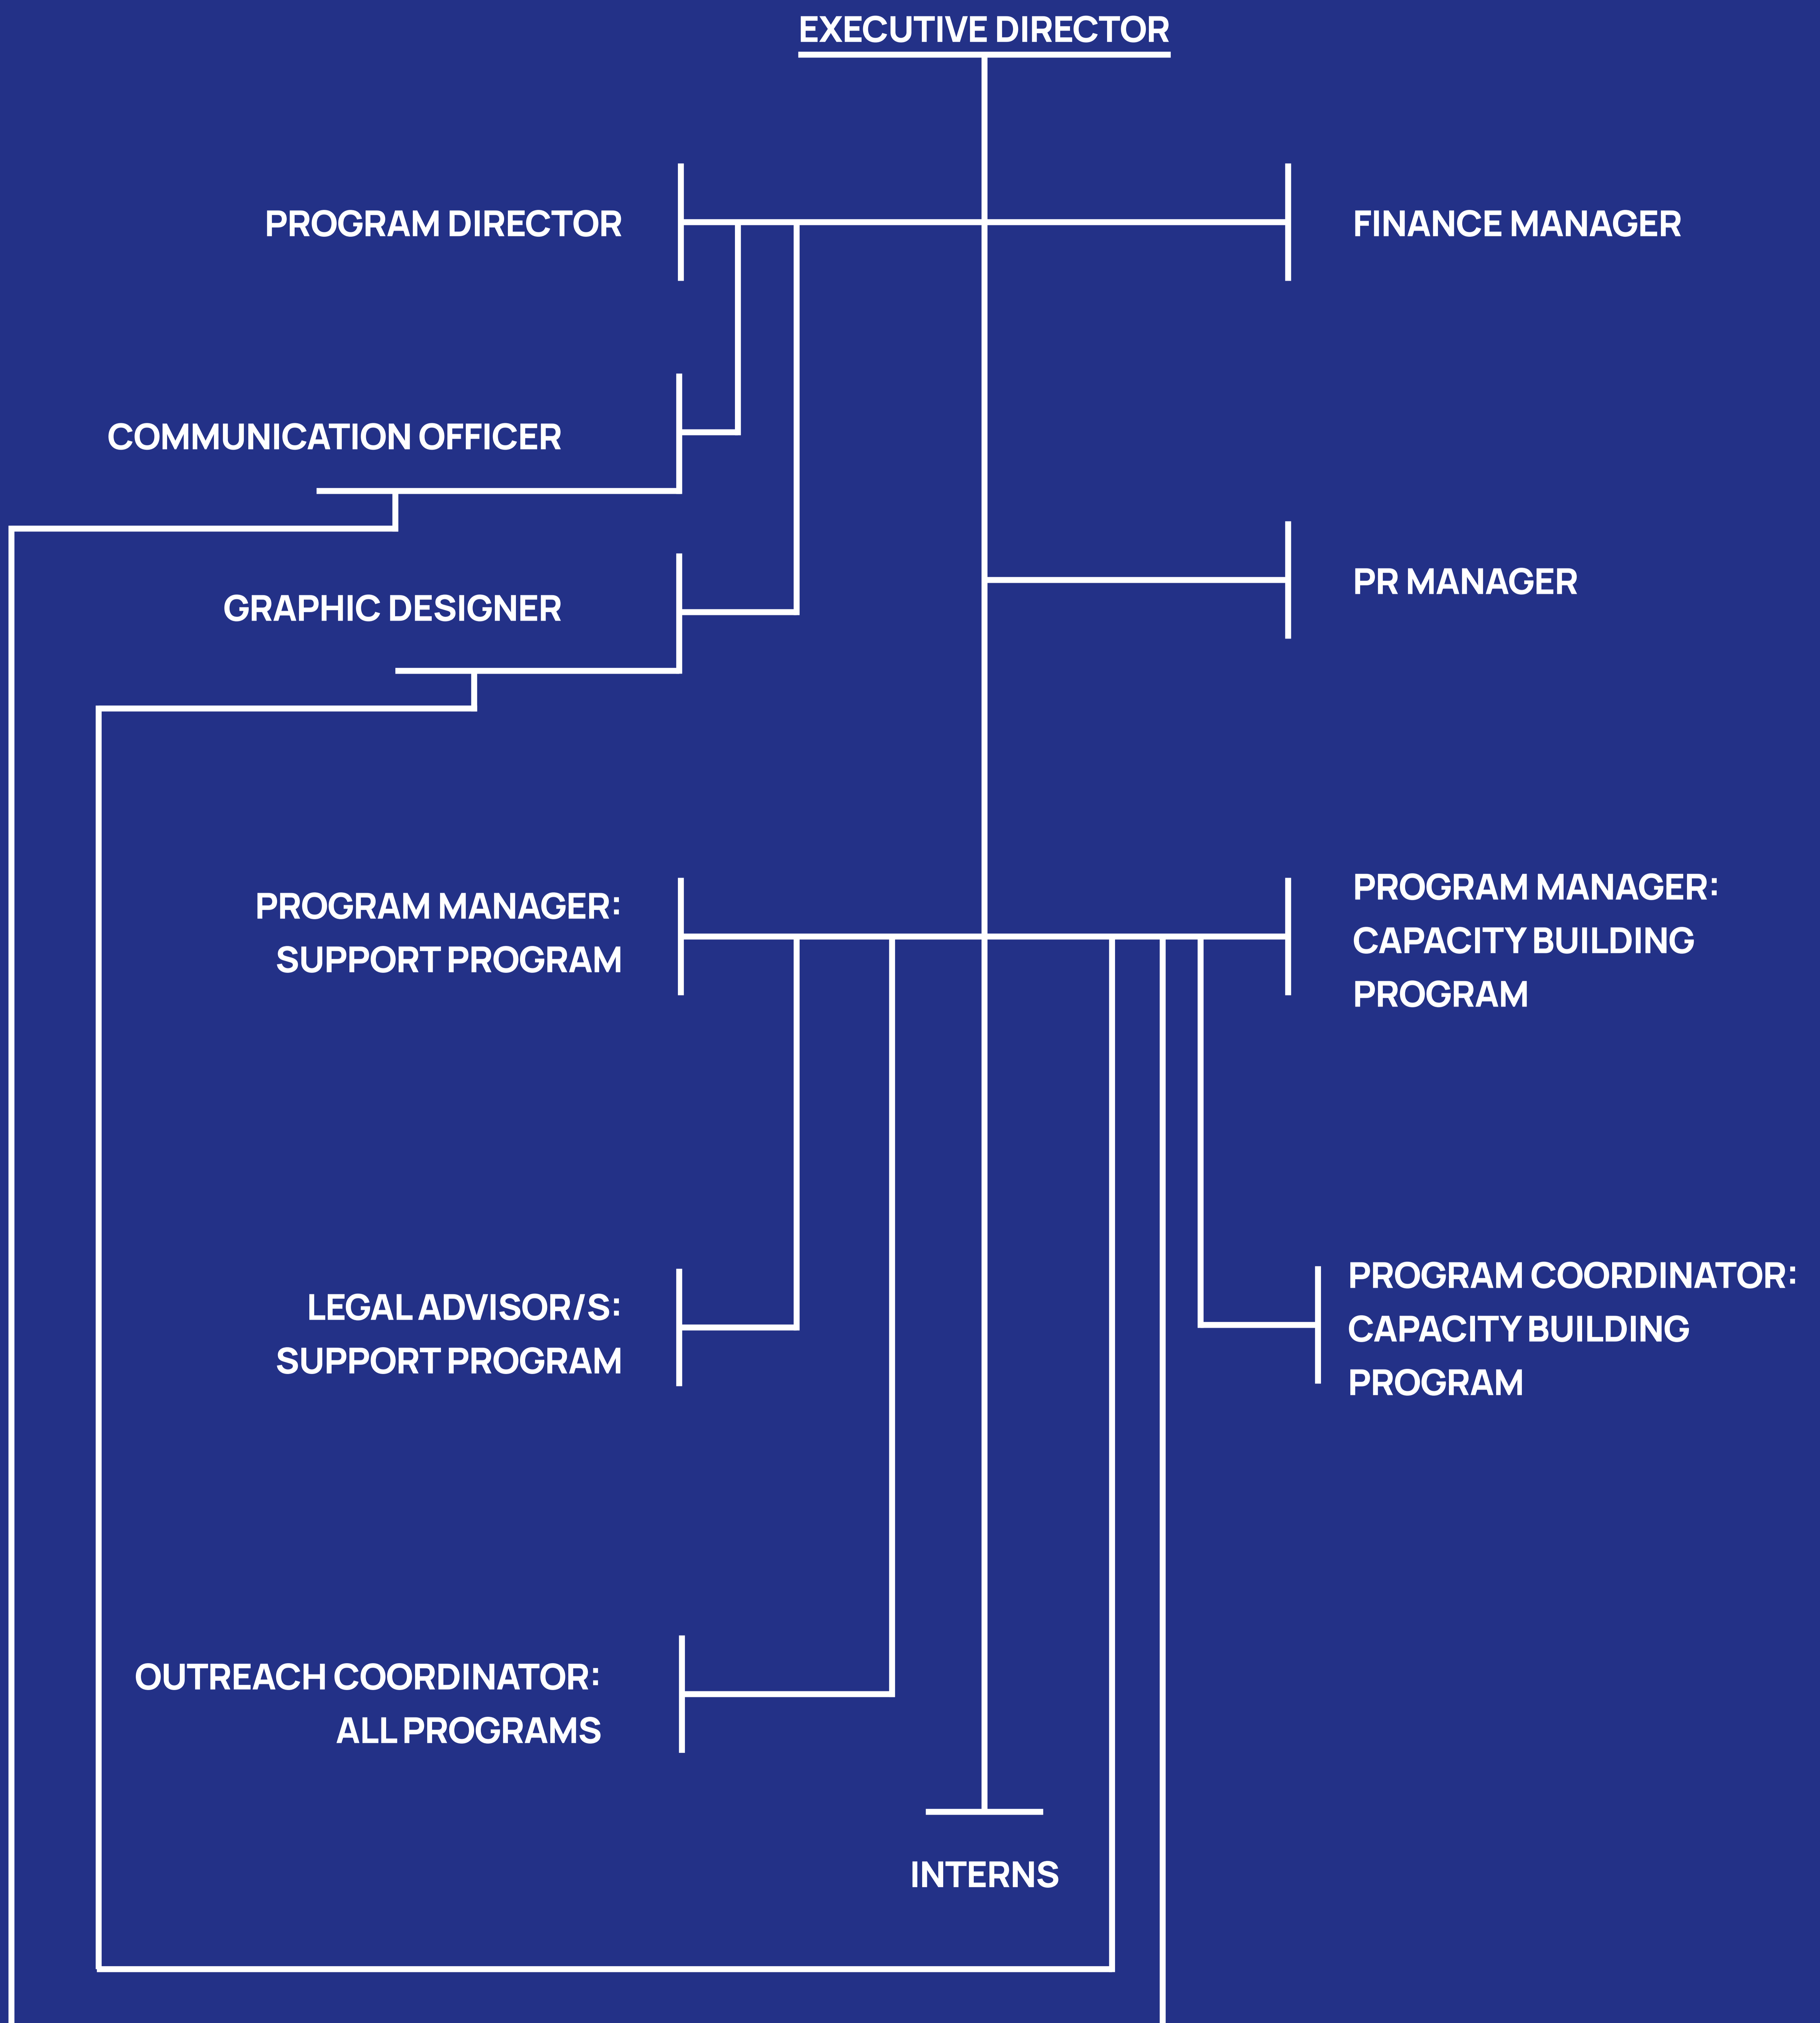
EXECUTIVE DIRECTOR

PROGRAM DIRECTOR

FINANCE MANAGER

COMMUNICATION OFFICER

GRAPHIC DESIGNER

PR MANAGER

PROGRAM MANAGER: SUPPORT PROGRAM

PROGRAM MANAGER: CAPACITY BUILDING PROGRAM

LEGAL ADVISOR/S: SUPPORT PROGRAM

PROGRAM COORDINATOR: CAPACITY BUILDING PROGRAM

OUTREACH COORDINATOR: ALL PROGRAMS

INTERNS